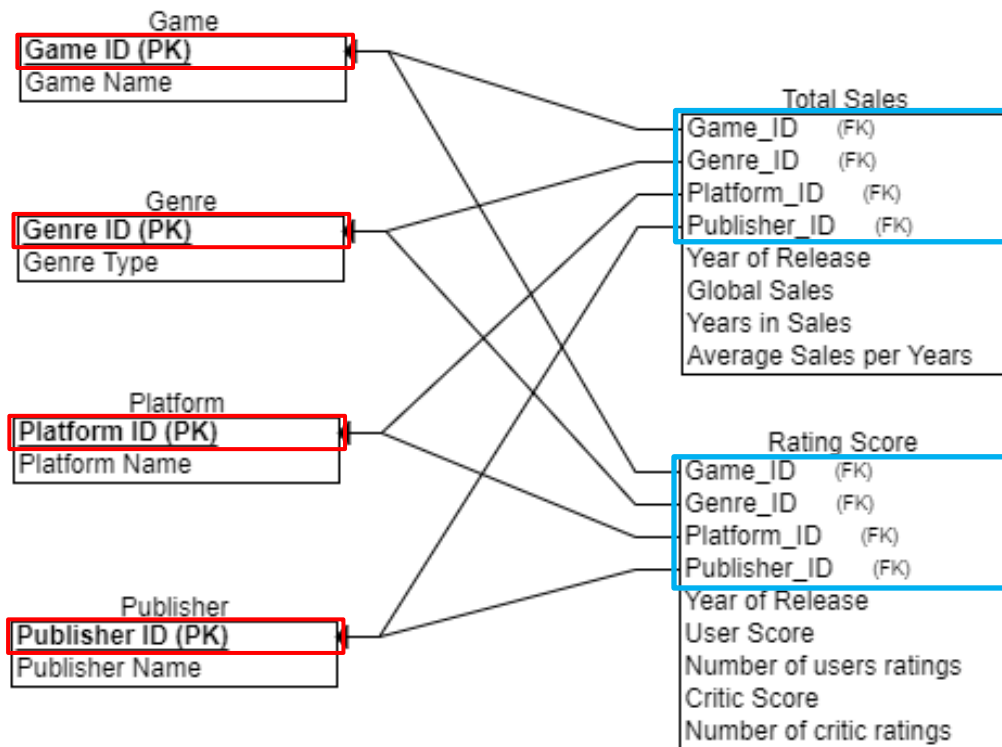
Game
Game ID (PK)
Game Name

Genre
Genre ID (PK)
Genre Type

Platform
Platform ID (PK)
Platform Name

Publisher
Publisher ID (PK)
Publisher Name

Total Sales
Game_ID (FK)
Genre_ID (FK)
Platform_ID (FK)
Publisher_ID (FK)
Year of Release
Global Sales
Years in Sales
Average Sales per Years

Rating Score
Game_ID (FK)
Genre_ID (FK)
Platform_ID (FK)
Publisher_ID (FK)
Year of Release
User Score
Number of users ratings
Critic Score
Number of critic ratings